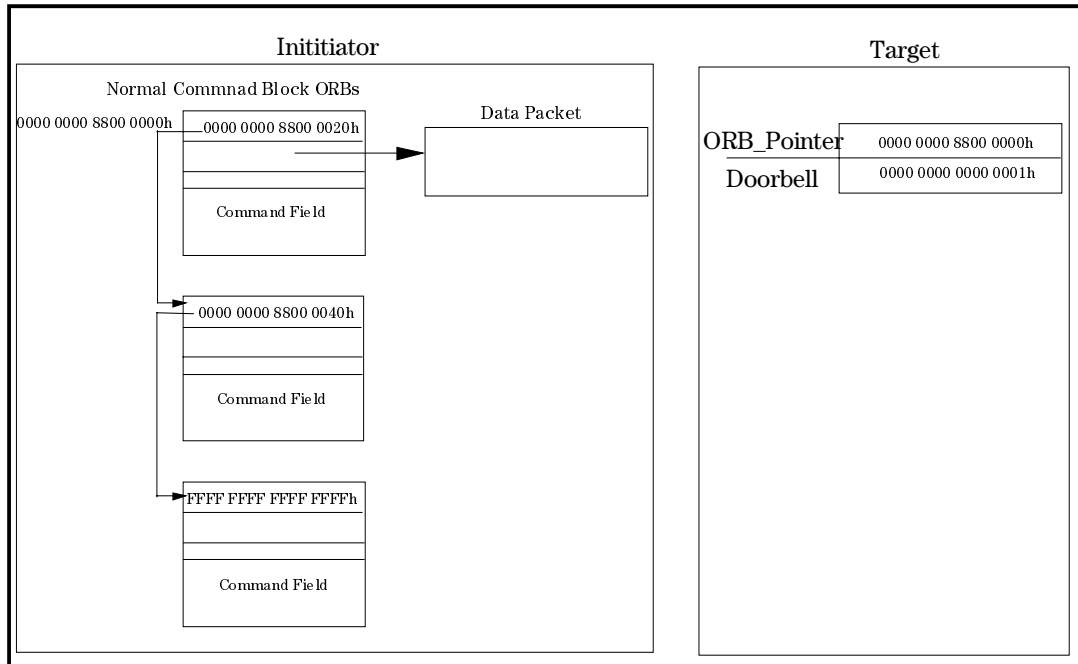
Inititiator

Normal Commnad Block ORBs

0000 0000 8800 0000h

0000 0000 8800 0020h

Command Field

Data Packet

0000 0000 8800 0040h

Command Field

FFFF FFFF FFFF FFFFh

Command Field

Target

ORB_Pointer

0000 0000 8800 0000h

Doorbell

0000 0000 0000 0001h